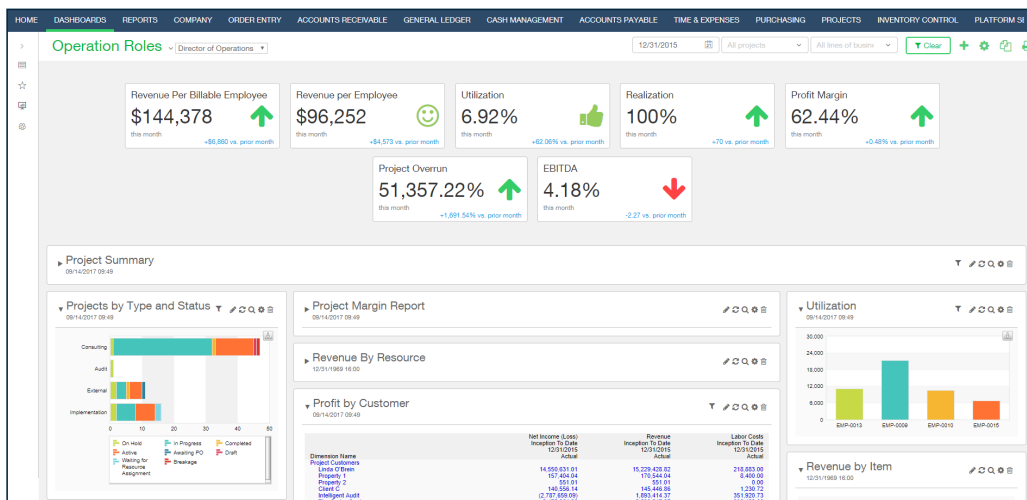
HOME DASHBOARDS REPORTS COMPANY ORDER ENTRY ACCOUNTS RECEIVABLE GENERAL LEDGER CASH MANAGEMENT ACCOUNTS PAYABLE TIME & EXPENSES PURCHASING PROJECTS INVENTORY CONTROL PLATFORM S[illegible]

Operation Roles Director of Operations

12/31/2015 All projects All lines of busine Clear

Revenue Per Billable Employee
$144,378
this month
+$6,660 vs. prior month

Revenue per Employee
$96,252
this month
+$4,573 vs. prior month

Utilization
6.92%
this month
+62.06% vs. prior month

Realization
100%
this month
+70 vs. prior month

Profit Margin
62.44%
this month
+0.46% vs. prior month

Project Overrun
51,357.22%
this month
+1,691.54% vs. prior month

EBITDA
4.18%
this month
-2.27 vs. prior month

Project Summary
09/14/2017 09:49

Projects by Type and Status
09/14/2017 09:49

Consulting
Audit
External
Implementation

0 10 20 30 40 50

On Hold
Active
Waiting for Resource Assignment
In Progress
Awaiting PO
Breakage
Completed
Draft

Project Margin Report
09/14/2017 09:49

Revenue By Resource
12/31/1969 16:00

Profit by Customer
09/14/2017 09:49

| Dimension Name | Net Income (Loss) Inception To Date 12/31/2015 Actual | Revenue Inception To Date 12/31/2015 Actual | Labor Costs Inception To Date 12/31/2015 Actual |
|---|---|---|---|
| Project Customers | | | |
| Linda O'Brein | 14,550,631.01 | 15,229,428.62 | 218,833.00 |
| Property 1 | 157,404.04 | 170,544.04 | 8,400.00 |
| Property 2 | 551.01 | 551.01 | 0.00 |
| Client C | 140,556.14 | 145,446.86 | 1,230.72 |
| Intelligent Audit | (2,787,659.09) | 1,893,414.37 | 351,920.73 |

Utilization
09/14/2017 09:49

30,000
24,000
18,000
12,000
6,000
0
EMP-0013 EMP-0009 EMP-0010 EMP-0015

Revenue by Item
12/31/1969 16:00